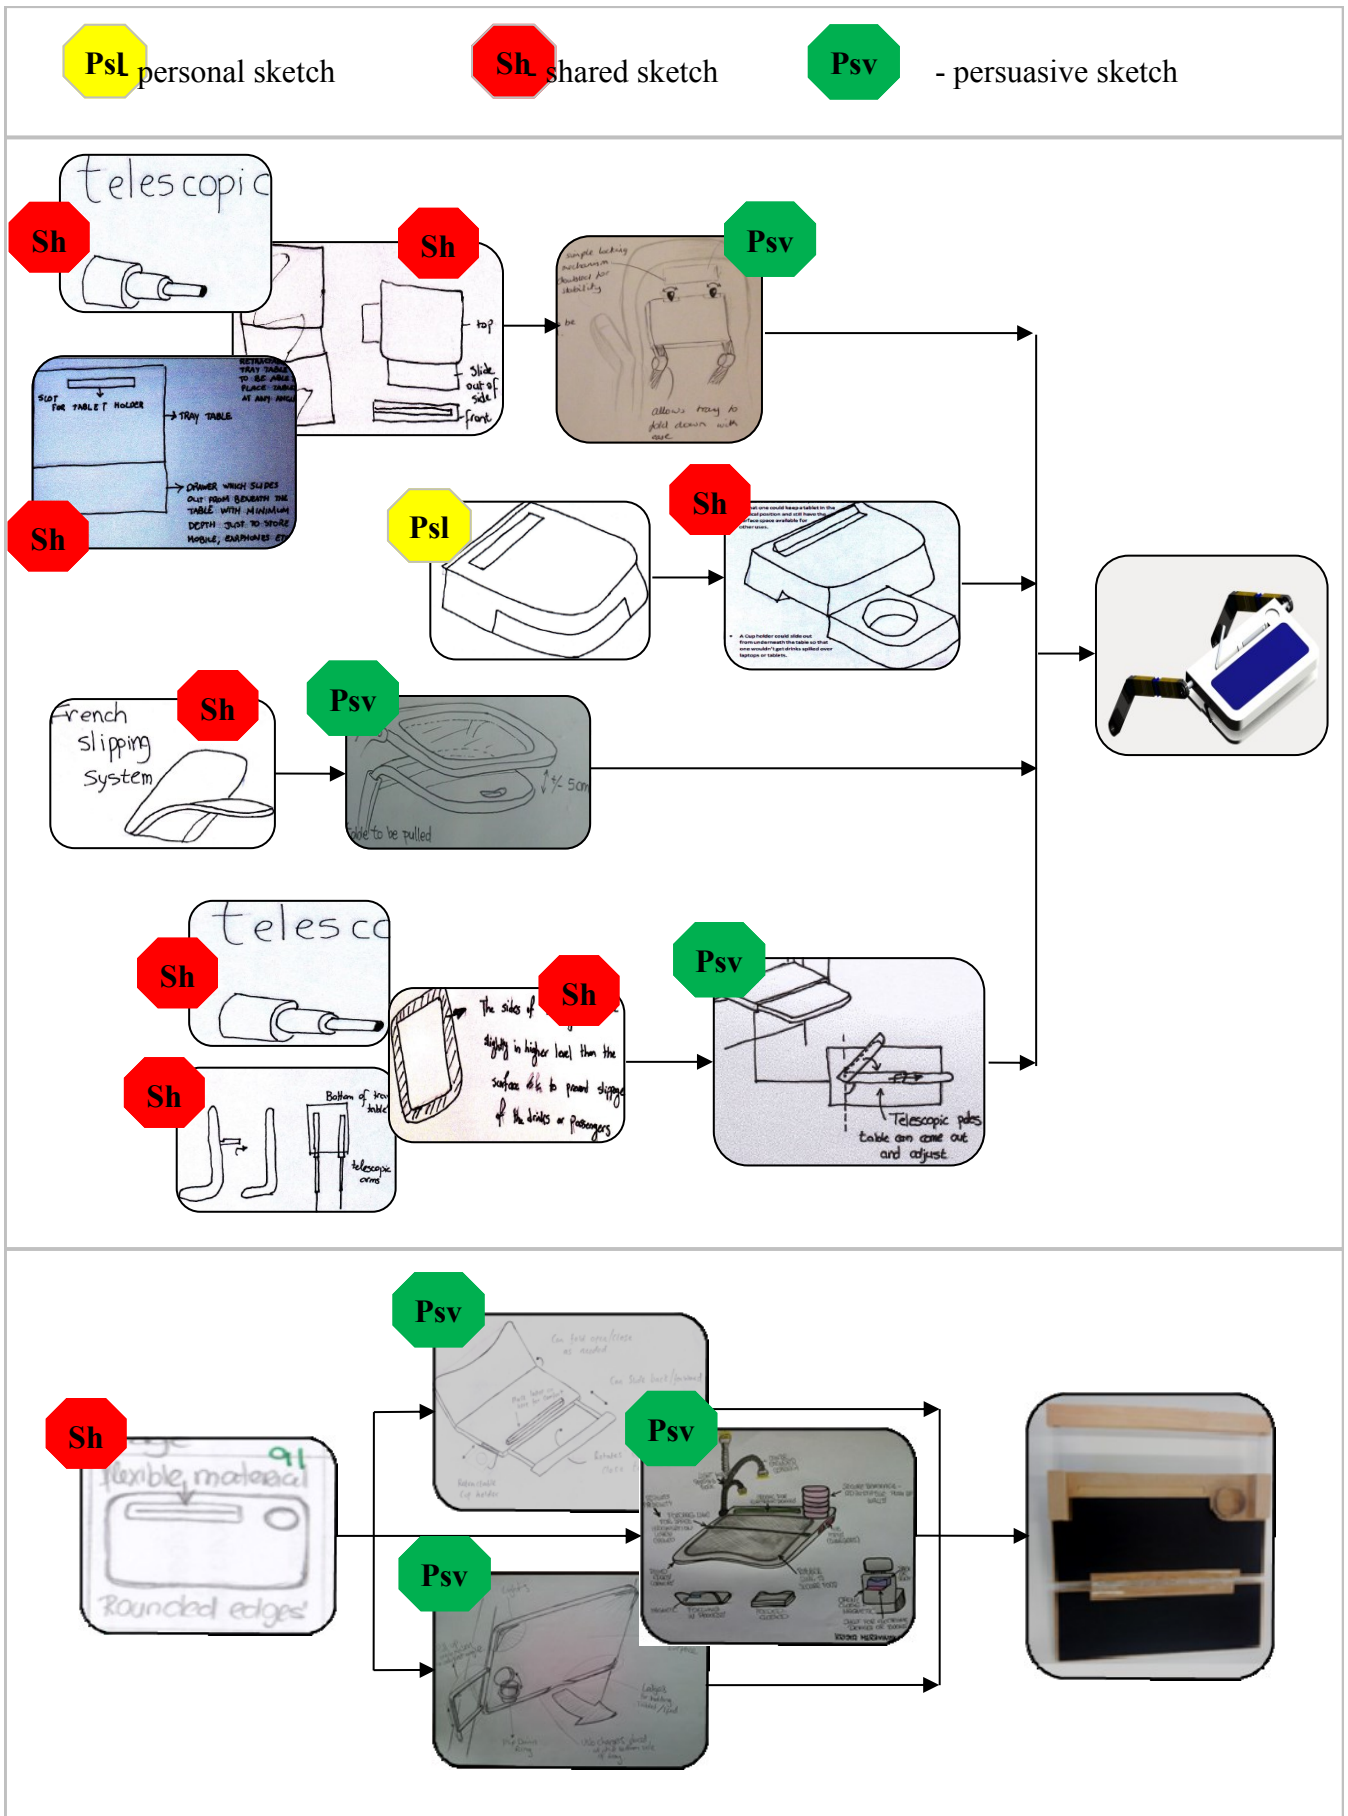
Psl personal sketch Sh shared sketch Psv - persuasive sketch

telescopic

Sh

Sh

top

slide out of side

front

Psv

Simple locking mechanism for stability

allows tray to fold down with ease

SLOT FOR TABLET HOLDER

RETRACTABLE TRAY TABLE TO BE ABLE TO PLACE TABLE AT ANY ANGLE

TRAY TABLE

DRAWER WHICH SLIDES OUT FROM BENEATH THE TABLE WITH MINIMUM DEPTH JUST TO STORE MOBILE, EARPHONES ETC

Sh

Psl

Sh

French slipping system

Sh

Psv

+/- 5cm

slide to be pulled

telesco

Sh

Sh

The sides of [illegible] slightly in higher level than the surface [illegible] to prevent slipping of the drinks or passengers

Psv

Telescopic poles table can come out and adjust

Sh

Bottom of tray table

telescopic arms

Psv

Sh

flexible material

Rounded edges

Psv

Psv